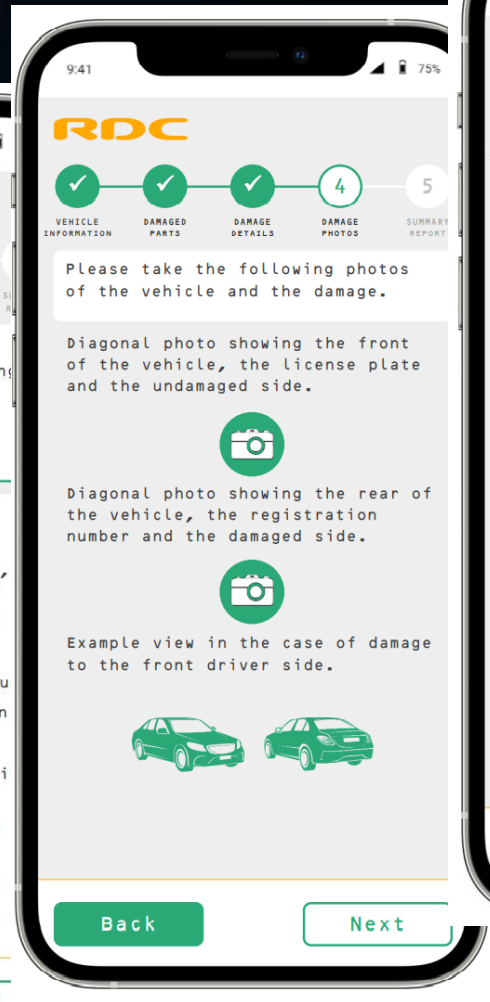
9:41 75%

RDC

VEHICLE INFORMATION
DAMAGED PARTS
DAMAGE DETAILS
4
DAMAGE PHOTOS
5
SUMMARY REPORT

Please take the following photos of the vehicle and the damage.

Diagonal photo showing the front of the vehicle, the license plate and the undamaged side.

Diagonal photo showing the rear of the vehicle, the registration number and the damaged side.

Example view in the case of damage to the front driver side.

Back

Next